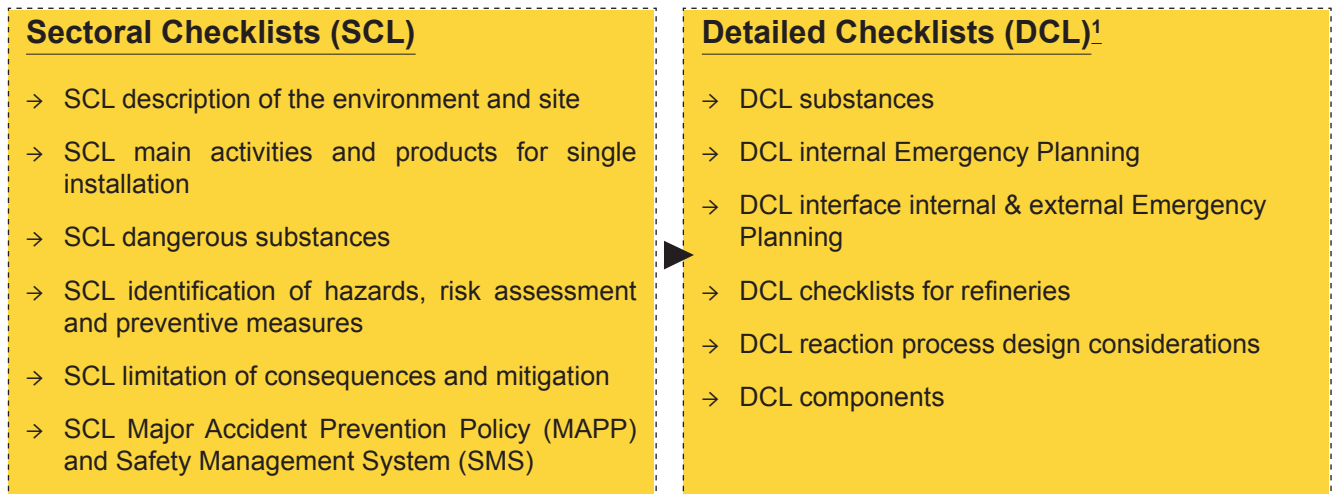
Sectoral Checklists (SCL)

→ SCL description of the environment and site

→ SCL main activities and products for single installation

→ SCL dangerous substances

→ SCL identification of hazards, risk assessment and preventive measures

→ SCL limitation of consequences and mitigation

→ SCL Major Accident Prevention Policy (MAPP) and Safety Management System (SMS)

Detailed Checklists (DCL)$^1$

→ DCL substances

→ DCL internal Emergency Planning

→ DCL interface internal & external Emergency Planning

→ DCL checklists for refineries

→ DCL reaction process design considerations

→ DCL components